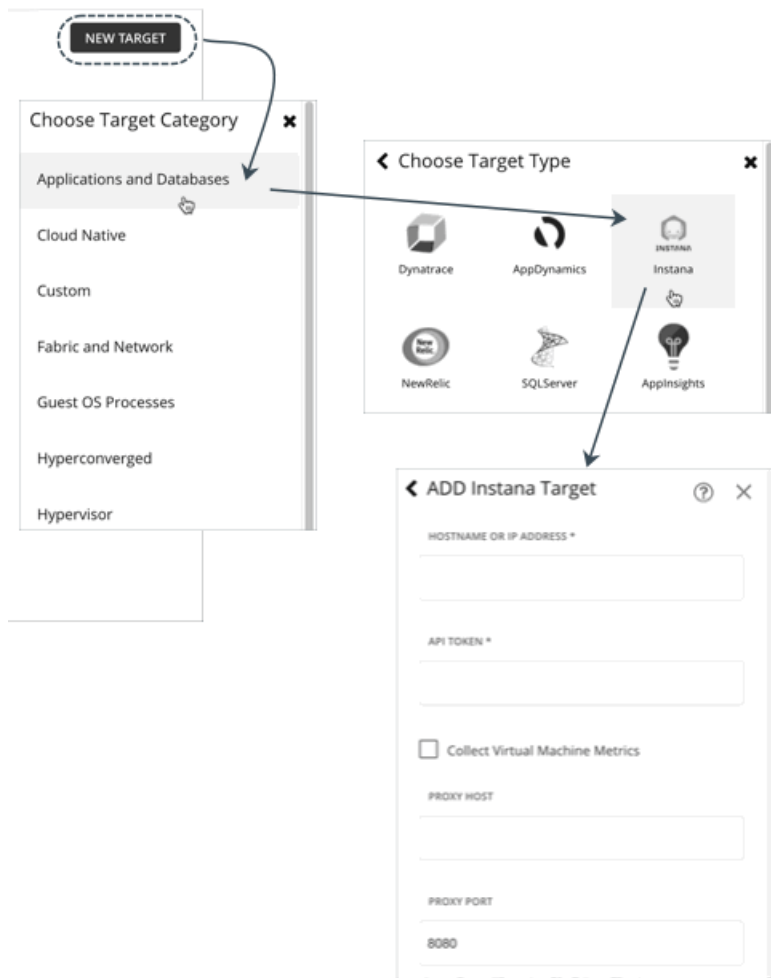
NEW TARGET

Choose Target Category

Applications and Databases

Cloud Native

Custom

Fabric and Network

Guest OS Processes

Hyperconverged

Hypervisor

Choose Target Type

Dynatrace

AppDynamics

INSTANA

Instana

New Relic

NewRelic

SQLServer

AppInsights

ADD Instana Target

HOSTNAME OR IP ADDRESS *

API TOKEN *

Collect Virtual Machine Metrics

PROXY HOST

PROXY PORT

8080